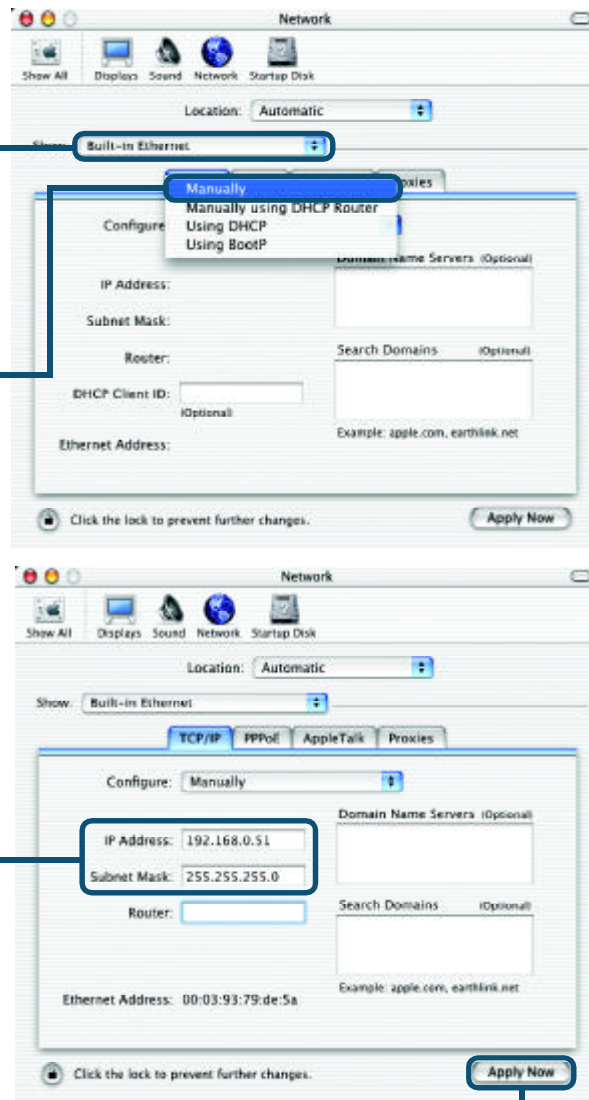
Network

Show All Displays Sound Network Startup Disk

Location: Automatic

Show: Built-in Ethernet

Manually
Manually using DHCP Router
Using DHCP
Using BootP

roxies

Configure

Domain Name Servers (Optional)

IP Address:

Subnet Mask:

Router:

Search Domains (Optional)

DHCP Client ID:

(Optional)

Example: apple.com, earthlink.net

Ethernet Address:

Click the lock to prevent further changes.

Apply Now

Network

Show All Displays Sound Network Startup Disk

Location: Automatic

Show: Built-in Ethernet

TCP/IP PPPoE AppleTalk Proxies

Configure: Manually

Domain Name Servers (Optional)

IP Address: 192.168.0.51

Subnet Mask: 255.255.255.0

Router:

Search Domains (Optional)

Example: apple.com, earthlink.net

Ethernet Address: 00:03:93:79:de:5a

Click the lock to prevent further changes.

Apply Now